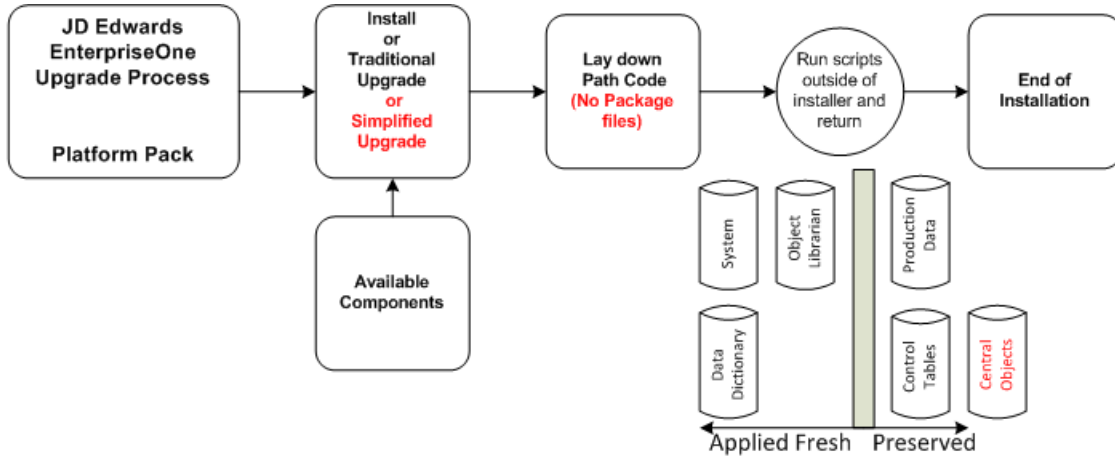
JD Edwards EnterpriseOne Upgrade Process

Platform Pack

Install or Traditional Upgrade or Simplified Upgrade

Available Components

Lay down Path Code (No Package files)

Run scripts outside of installer and return

End of Installation

System

Object Librarian

Data Dictionary

Production Data

Control Tables

Central Objects

Applied Fresh

Preserved